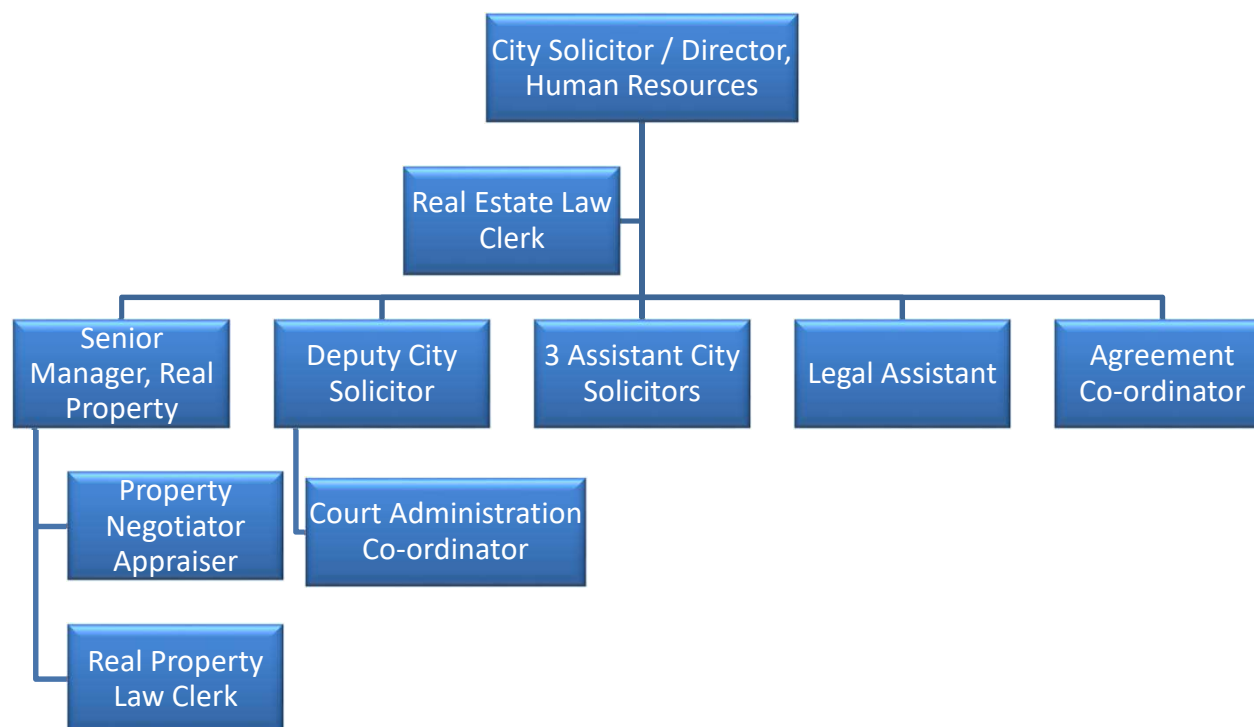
City Solicitor / Director, Human Resources

Real Estate Law Clerk

Senior Manager, Real Property

Deputy City Solicitor

3 Assistant City Solicitors

Legal Assistant

Agreement Co-ordinator

Property Negotiator Appraiser

Real Property Law Clerk

Court Administration Co-ordinator